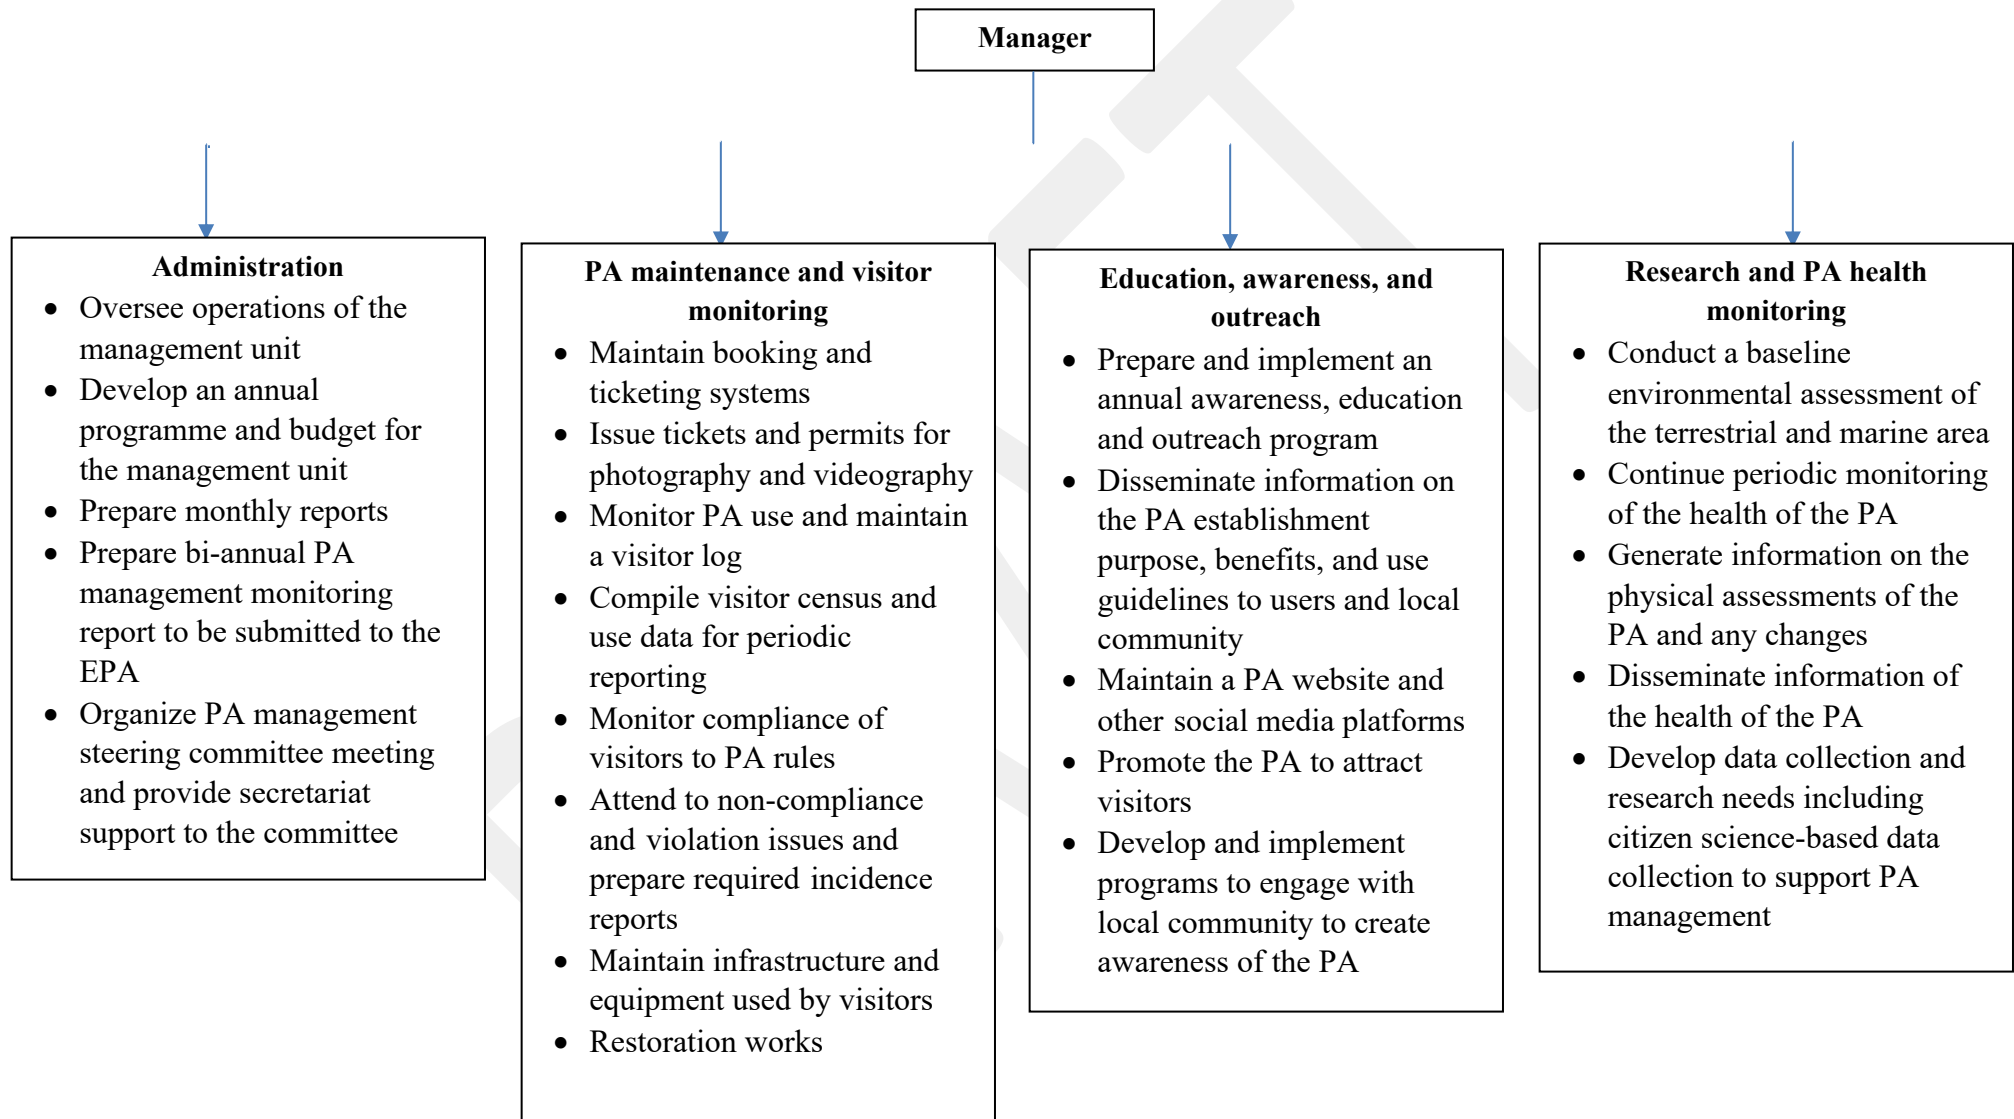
Manager

Administration
- Oversee operations of the management unit
- Develop an annual programme and budget for the management unit
- Prepare monthly reports
- Prepare bi-annual PA management monitoring report to be submitted to the EPA
- Organize PA management steering committee meeting and provide secretariat support to the committee

PA maintenance and visitor monitoring
- Maintain booking and ticketing systems
- Issue tickets and permits for photography and videography
- Monitor PA use and maintain a visitor log
- Compile visitor census and use data for periodic reporting
- Monitor compliance of visitors to PA rules
- Attend to non-compliance and violation issues and prepare required incidence reports
- Maintain infrastructure and equipment used by visitors
- Restoration works

Education, awareness, and outreach
- Prepare and implement an annual awareness, education and outreach program
- Disseminate information on the PA establishment purpose, benefits, and use guidelines to users and local community
- Maintain a PA website and other social media platforms
- Promote the PA to attract visitors
- Develop and implement programs to engage with local community to create awareness of the PA

Research and PA health monitoring
- Conduct a baseline environmental assessment of the terrestrial and marine area
- Continue periodic monitoring of the health of the PA
- Generate information on the physical assessments of the PA and any changes
- Disseminate information of the health of the PA
- Develop data collection and research needs including citizen science-based data collection to support PA management